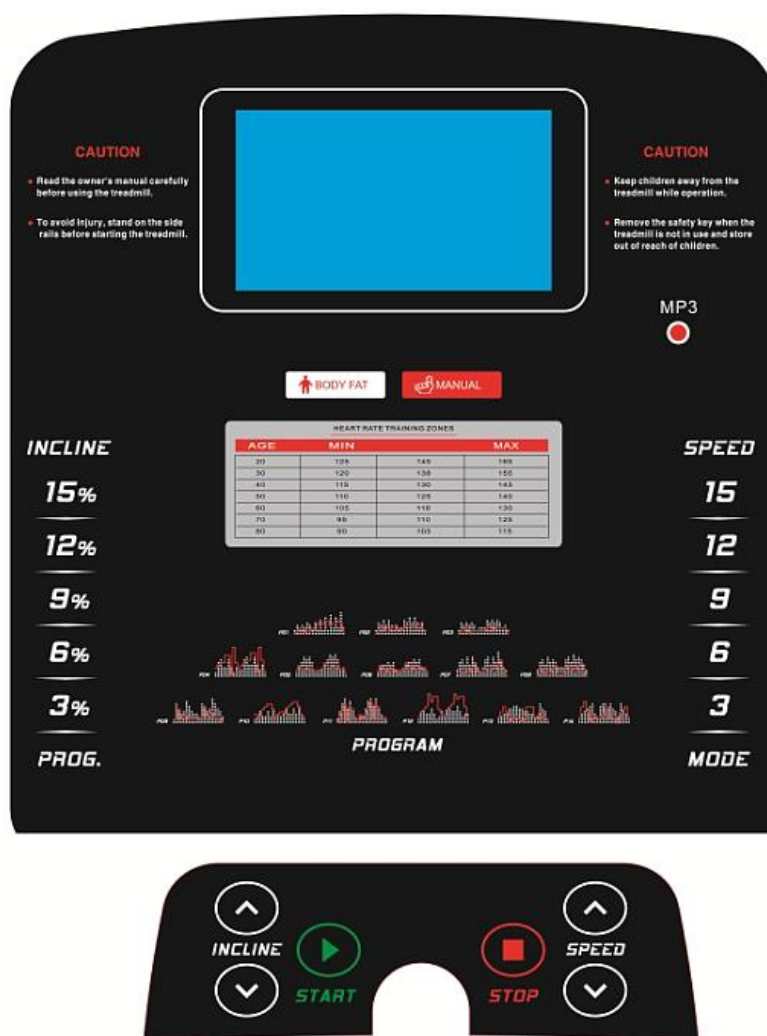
CAUTION

• Read the owner's manual carefully before using the treadmill.

• To avoid injury, stand on the side rails before starting the treadmill.

CAUTION

• Keep children away from the treadmill while operation.

• Remove the safety key when the treadmill is not in use and store out of reach of children.

MP3

BODY FAT

MANUAL

HEART RATE TRAINING ZONES

| AGE | MIN | | MAX |
|---|---|---|---|
| 20 | 125 | 145 | 160 |
| 30 | 120 | 138 | 155 |
| 40 | 115 | 130 | 145 |
| 50 | 110 | 125 | 140 |
| 60 | 105 | 118 | 130 |
| 70 | 95 | 110 | 125 |
| 80 | 90 | 103 | 115 |

INCLINE

15%

12%

9%

6%

3%

PROG.

SPEED

15

12

9

6

3

MODE

P01 P02 P03

P04 P05 P06 P07 P08

P09 P10 P11 P12 P13 P14

PROGRAM

INCLINE

START

STOP

SPEED